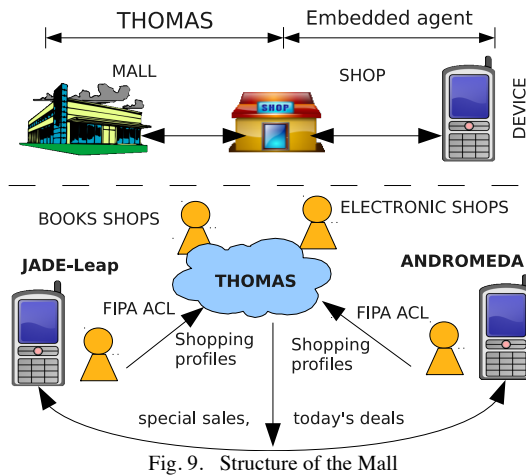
THOMAS

Embedded agent

MALL

SHOP

SHOP

DEVICE

BOOKS SHOPS

ELECTRONIC SHOPS

JADE-Leap

THOMAS

ANDROMEDA

FIPA ACL

FIPA ACL

Shopping profiles

Shopping profiles

special sales,

today's deals

Fig. 9. Structure of the Mall